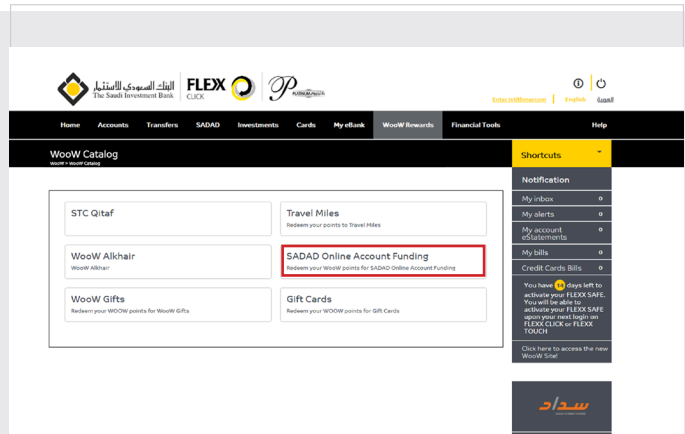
البنك السعودي للاستثمار
The Saudi Investment Bank

FLEX CLICK

PLATINUM PALACE

Enter ishibhani.com | English | العربية

Home | Accounts | Transfers | SADAD | Investments | Cards | My eBank | WooW Rewards | Financial Tools | Help

WooW Catalog
WooW > WooW Catalog

STC Qitaf

Travel Miles
Redeem your points to Travel Miles

WooW Alkhair
WooW Alkhair

SADAD Online Account Funding
Redeem your WooW points for SADAD Online Account Funding

WooW Gifts
Redeem your WOOW points for WooW Gifts

Gift Cards
Redeem your WOOW points for Gift Cards

Shortcuts

Notification

My inbox 0

My alerts 0

My account eStatements 0

My bills 0

Credit Cards Bills 0

You have 18 days left to activate your FLEXX SAFE. You will be able to activate your FLEXX SAFE upon your next login on FLEXX CLICK or FLEXX TOUCH

Click here to access the new WooW Site!

سداد